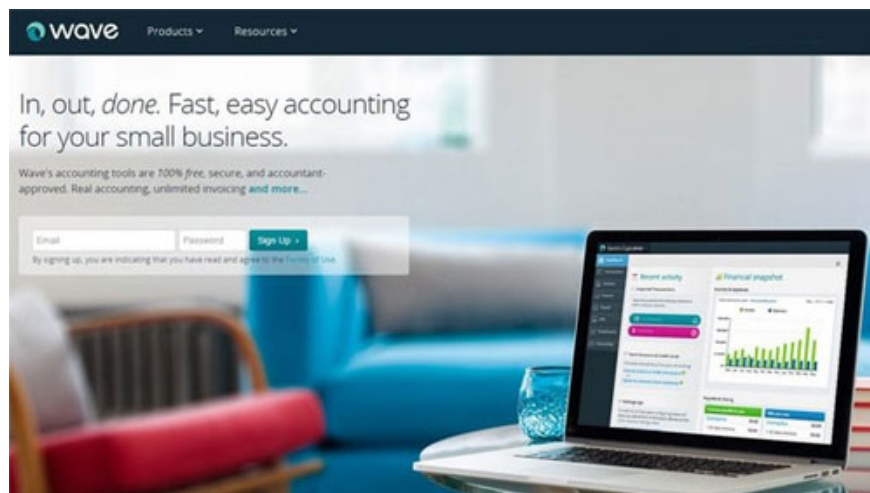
wave Products ▾ Resources ▾

In, out, *done*. Fast, easy accounting for your small business.

Wave's accounting tools are *100% free*, secure, and accountant-approved. Real accounting, unlimited invoicing **and more...**

Email

Password

Sign Up ›

By signing up, you are indicating that you have read and agree to the Terms of Use.

Recent activity

Financial snapshot